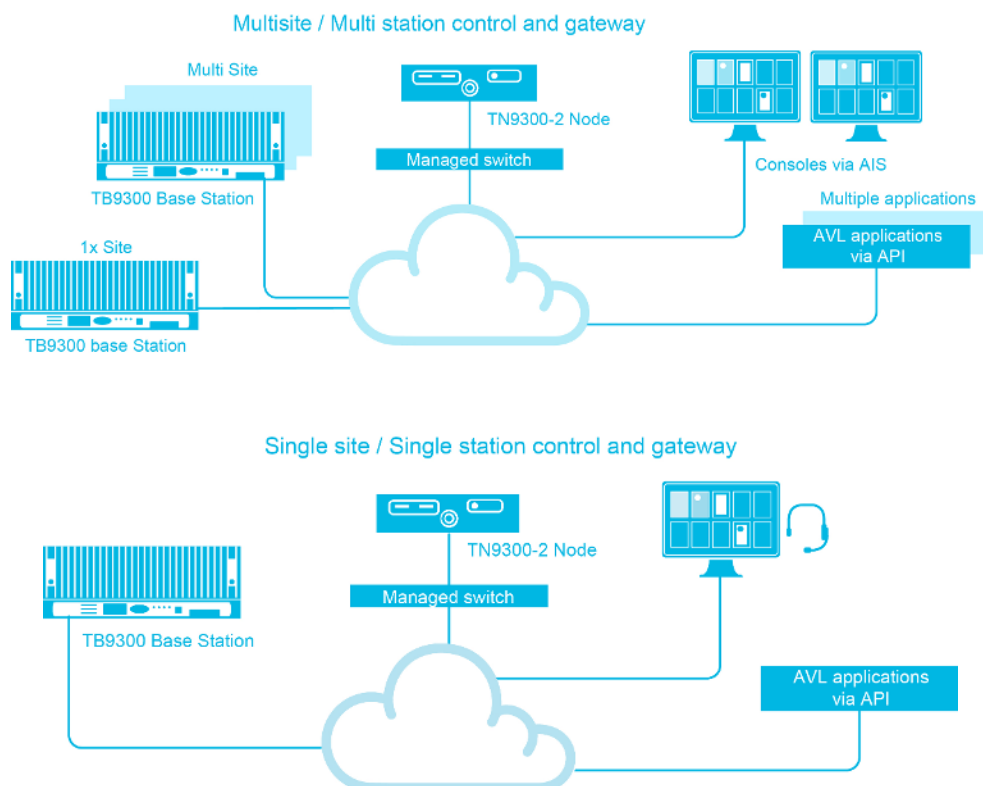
Multisite / Multi station control and gateway

Multi Site

TB9300 Base Station

TN9300-2 Node

Managed switch

Consoles via AIS

Multiple applications

AVL applications via API

1x Site

TB9300 base Station

Single site / Single station control and gateway

TN9300-2 Node

Managed switch

TB9300 Base Station

AVL applications via API